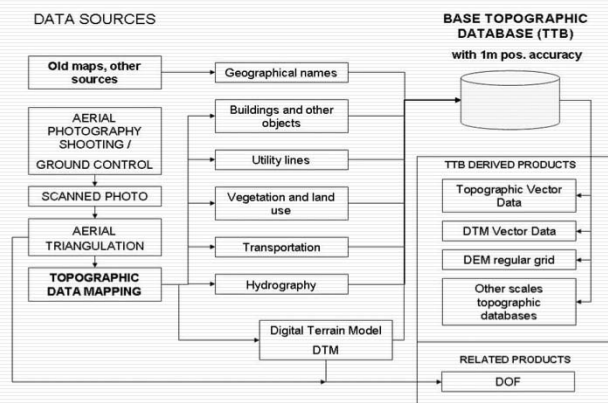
DATA SOURCES

BASE TOPOGRAPHIC DATABASE (TTB)
with 1m pos. accuracy

Old maps, other sources

Geographical names

AERIAL PHOTOGRAPHY SHOOTING / GROUND CONTROL

Buildings and other objects

Utility lines

SCANNED PHOTO

Vegetation and land use

AERIAL TRIANGULATION

Transportation

TOPOGRAPHIC DATA MAPPING

Hydrography

Digital Terrain Model
DTM

TTB DERIVED PRODUCTS

Topographic Vector Data

DTM Vector Data

DEM regular grid

Other scales topographic databases

RELATED PRODUCTS

DOF